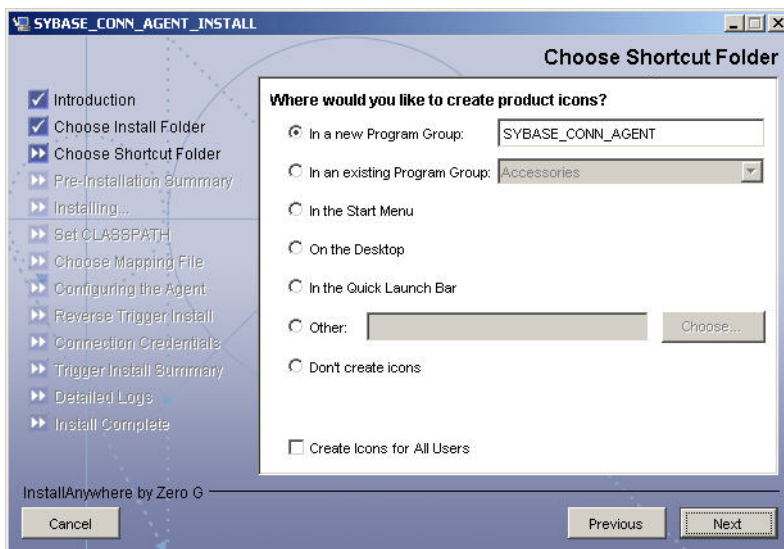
SYBASE_CONN_AGENT_INSTALL

Choose Shortcut Folder

Introduction
Choose Install Folder
Choose Shortcut Folder
Pre-Installation Summary
Installing...
Set CLASSPATH
Choose Mapping File
Configuring the Agent
Reverse Trigger Install
Connection Credentials
Trigger Install Summary
Detailed Logs
Install Complete

Where would you like to create product icons?

In a new Program Group: SYBASE_CONN_AGENT
In an existing Program Group: Accessories
In the Start Menu
On the Desktop
In the Quick Launch Bar
Other: Choose...
Don't create icons

Create Icons for All Users

InstallAnywhere by Zero G

Cancel
Previous
Next